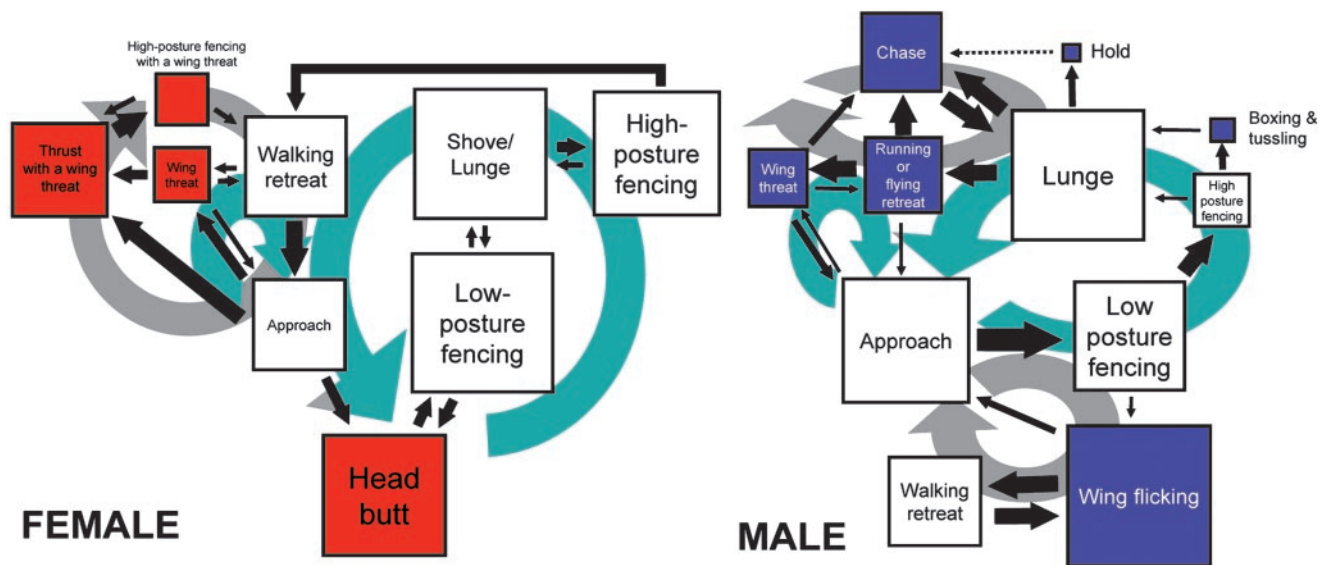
High-posture fencing with a wing threat

Thrust with a wing threat

Wing threat

Walking retreat

Shove/ Lunge

High-posture fencing

Approach

Low-posture fencing

Head butt

FEMALE

Chase

Hold

Boxing & tussling

Wing threat

Running or flying retreat

Lunge

High posture fencing

Approach

Low posture fencing

Walking retreat

Wing flicking

MALE